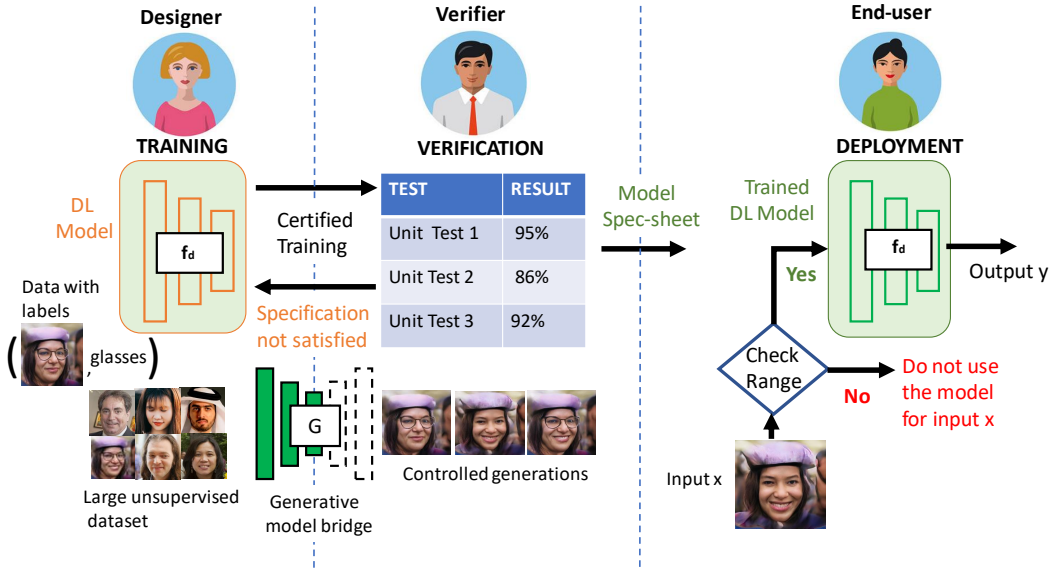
Designer

TRAINING

DL Model

$f_d$

Data with labels

( , glasses )

Large unsupervised dataset

Certified Training

Specification not satisfied

G

Generative model bridge

Verifier

VERIFICATION

| TEST | RESULT |
|---|---|
| Unit Test 1 | 95% |
| Unit Test 2 | 86% |
| Unit Test 3 | 92% |

Controlled generations

Model Spec-sheet

End-user

DEPLOYMENT

Trained DL Model

$f_d$

Output y

Yes

Check Range

No

Do not use the model for input x

Input x